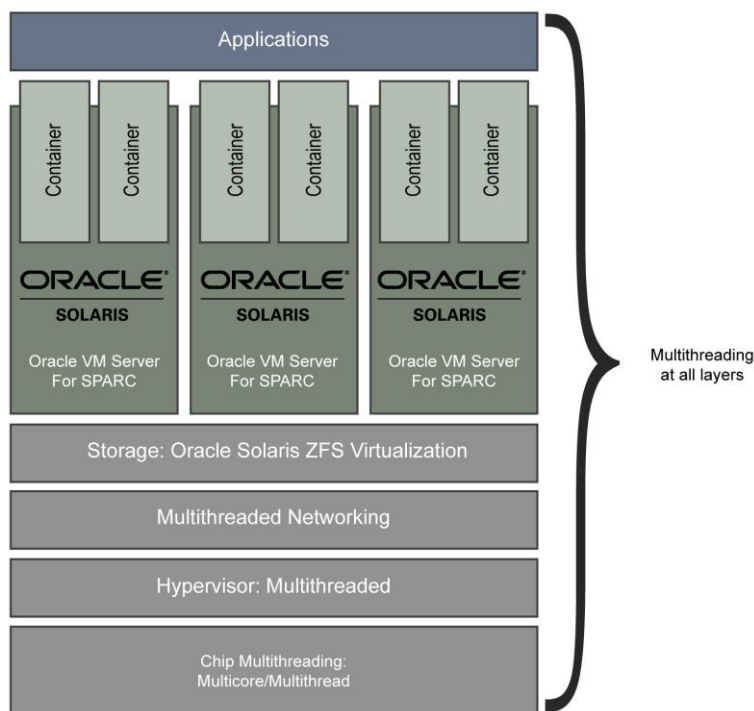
Applications

Container

Container

ORACLE®
SOLARIS
Oracle VM Server
For SPARC

Container

Container

ORACLE®
SOLARIS
Oracle VM Server
For SPARC

Container

Container

ORACLE®
SOLARIS
Oracle VM Server
For SPARC

Storage: Oracle Solaris ZFS Virtualization

Multithreaded Networking

Hypervisor: Multithreaded

Chip Multithreading:
Multicore/Multithread

Multithreading
at all layers